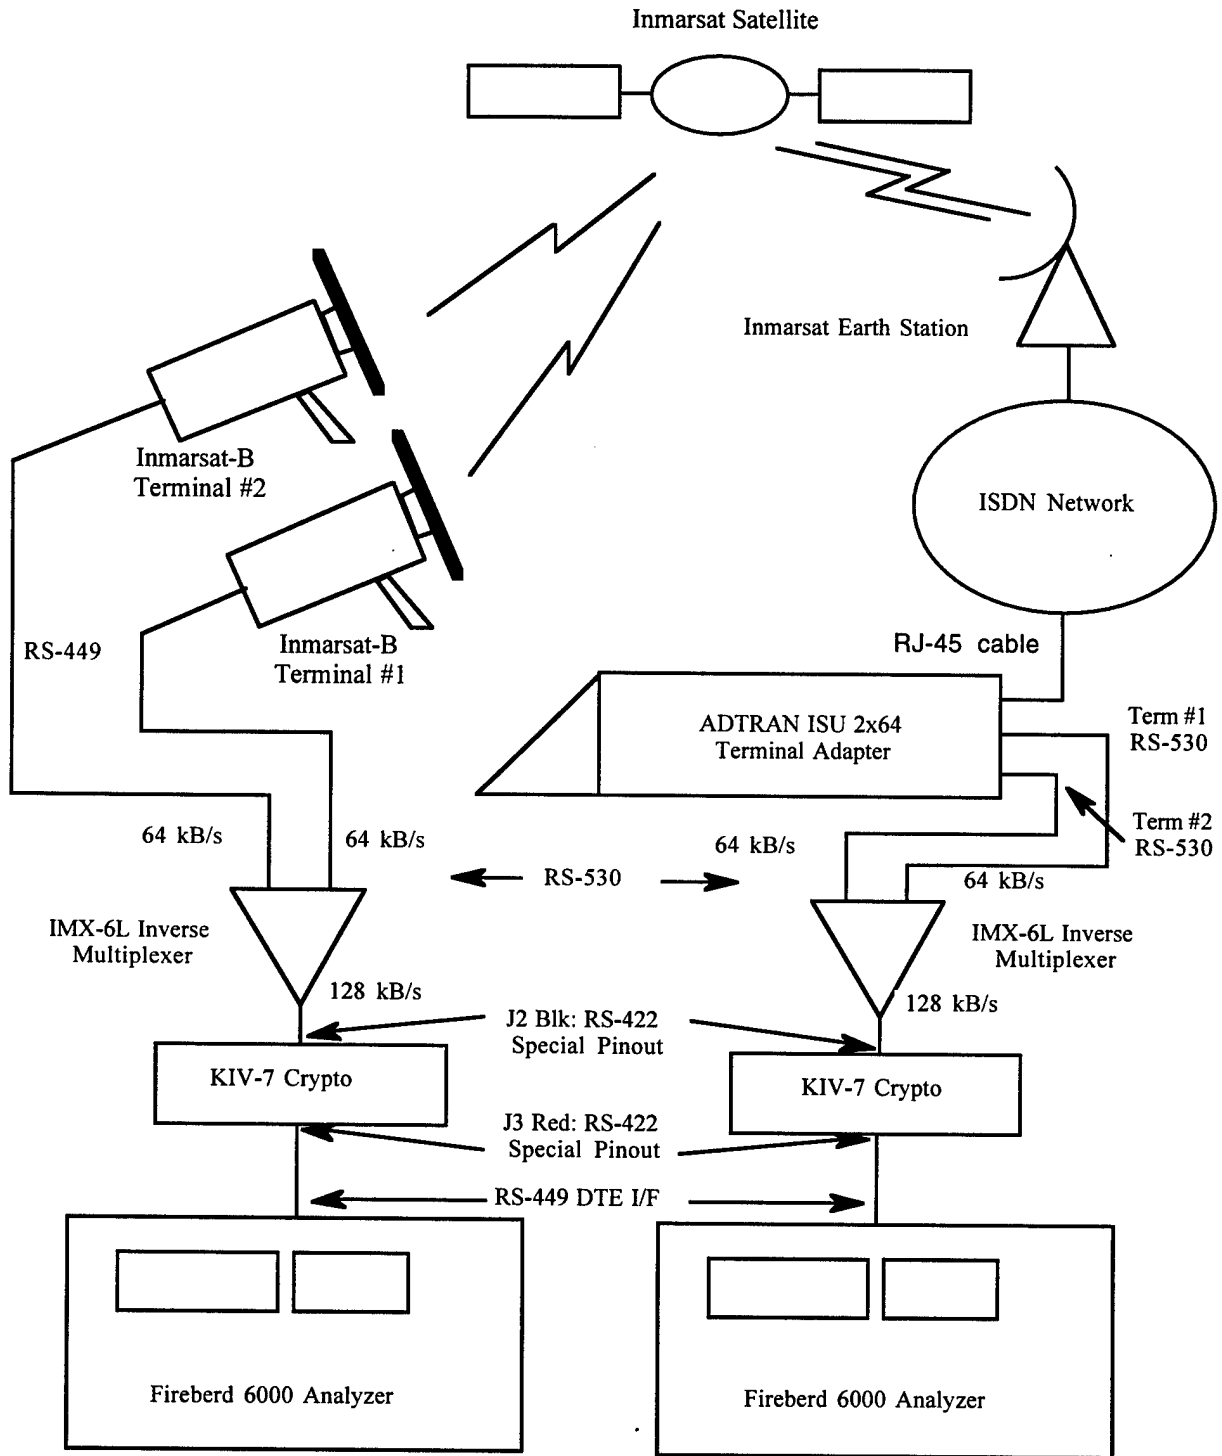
Inmarsat Satellite

Inmarsat Earth Station

ISDN Network

Inmarsat-B Terminal #2

Inmarsat-B Terminal #1

RS-449

RJ-45 cable

ADTRAN ISU 2x64 Terminal Adapter

Term #1 RS-530

Term #2 RS-530

64 kB/s

64 kB/s

RS-530

64 kB/s

64 kB/s

IMX-6L Inverse Multiplexer

IMX-6L Inverse Multiplexer

128 kB/s

128 kB/s

J2 Blk: RS-422 Special Pinout

KIV-7 Crypto

KIV-7 Crypto

J3 Red: RS-422 Special Pinout

RS-449 DTE I/F

Fireberd 6000 Analyzer

Fireberd 6000 Analyzer